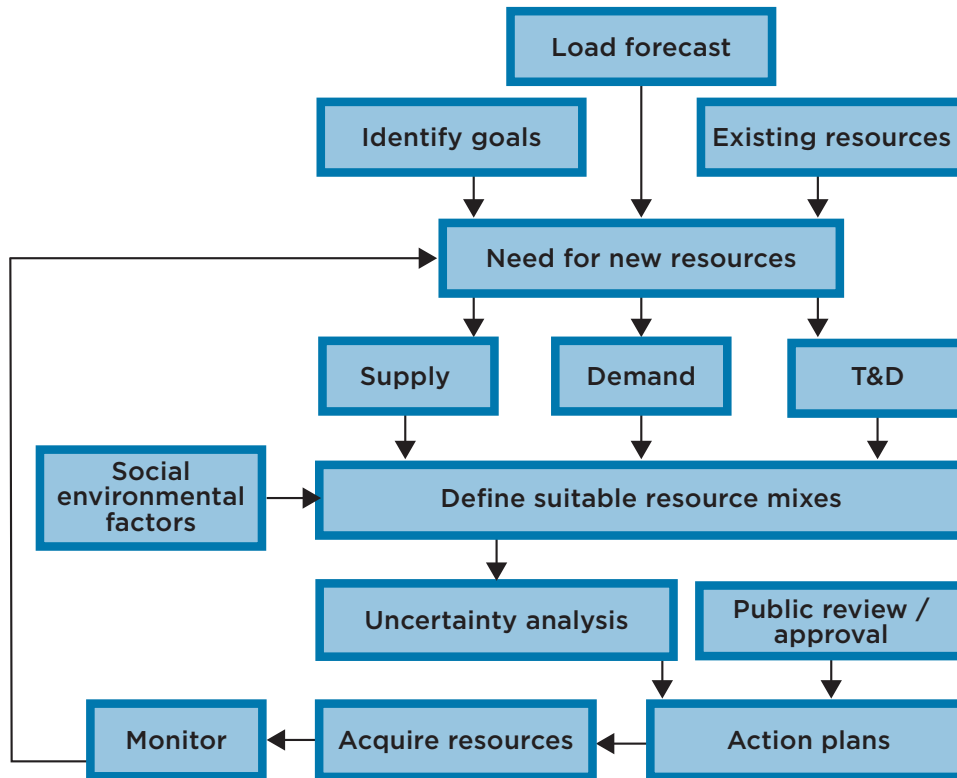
Load forecast

Identify goals

Existing resources

Need for new resources

Supply

Demand

T&D

Social environmental factors

Define suitable resource mixes

Uncertainty analysis

Public review / approval

Monitor

Acquire resources

Action plans